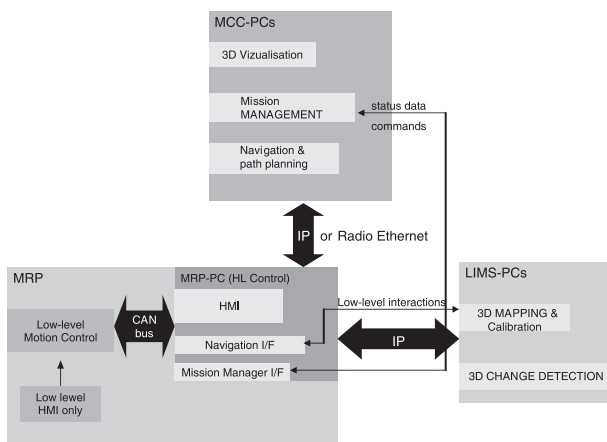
MCC-PCs

3D Vizualisation

Mission MANAGEMENT

status data

commands

Navigation & path planning

IP or Radio Ethernet

MRP

MRP-PC (HL Control)

HMI

Low-level Motion Control

CAN bus

Navigation I/F

Mission Manager I/F

Low lewel HMI only

Low-level interactions

IP

LIMS-PCs

3D MAPPING & Calibration

3D CHANGE DETECTION